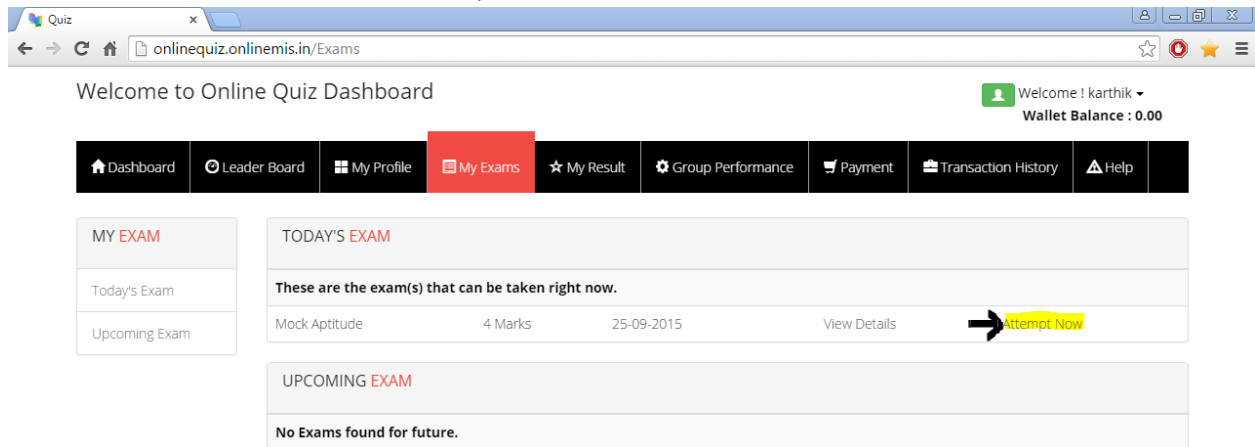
Quiz ×

onlinequiz.onlinemis.in/Exams

Welcome to Online Quiz Dashboard

Welcome ! karthik

Wallet Balance : 0.00

Dashboard | Leader Board | My Profile | My Exams | My Result | Group Performance | Payment | Transaction History | Help

MY EXAM

Today's Exam

Upcoming Exam

TODAY'S EXAM

These are the exam(s) that can be taken right now.

| Mock Aptitude | 4 Marks | 25-09-2015 | View Details | Attempt Now |
|---|---|---|---|---|

UPCOMING EXAM

No Exams found for future.